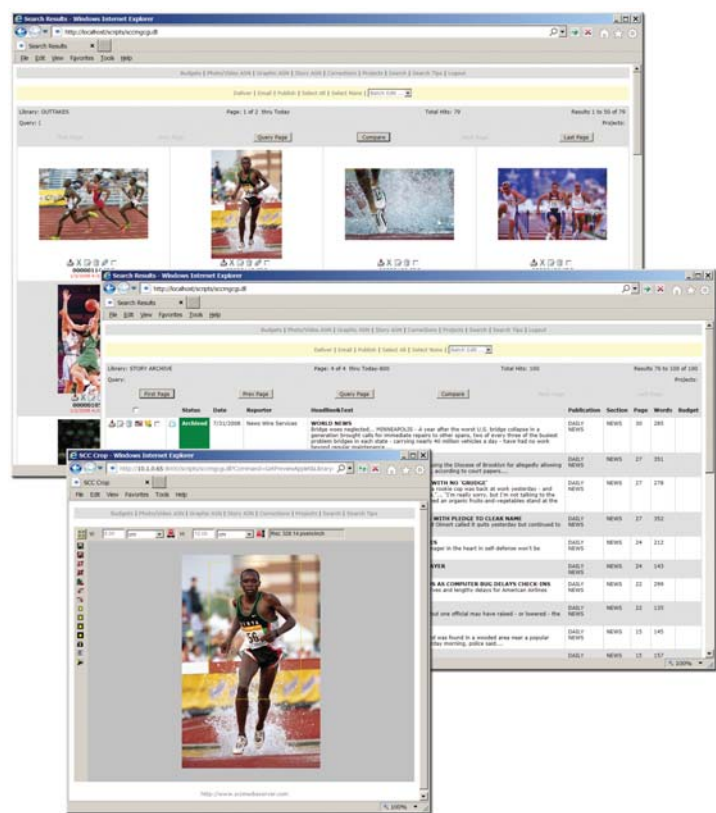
Search Results - Windows Internet Explorer
http://localhost/scripts/sccmgcgi.dll
Search Results
File Edit View Favorites Tools Help
Budgets | Photo/Video AIN | Graphic AIN | Story AIN | Corrections | Projects | Search | Search Tips | Logout
Deliver | Email | Publish | Select All | Select None | Batch Edit
Library: OUTTAKES Page: 1 of 2 thru Today Total Hits: 79 Results 1 to 50 of 79
Query: | Projects:
First Page Prev Page Query Page Compare Next Page Last Page

Search Results - Windows Internet Explorer
http://localhost/scripts/sccmgcgi.dll
Search Results
File Edit View Favorites Tools Help
Budgets | Photo/Video AIN | Graphic AIN | Story AIN | Corrections | Projects | Search | Search Tips | Logout
Deliver | Email | Publish | Select All | Select None | Batch Edit
Library: STORY ARCHIVE Page: 4 of 4 thru Today-800 Total Hits: 100 Results 76 to 100 of 100
Query: Projects:
First Page Prev Page Query Page Compare Next Page Last Page

| | Status | Date | Reporter | Headline&Text | Publication | Section | Page | Words | Budget |
|---|---|---|---|---|---|---|---|---|---|
| | Archived | 7/31/2008 | News Wire Services | WORLD NEWS Bridge woes neglected... MINNEAPOLIS - A year after the worst U.S. bridge collapse in a generation brought calls for immediate repairs to other spans, two of every three of the busiest problem bridges in each state - carrying nearly 40 million vehicles a day - have had no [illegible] | DAILY NEWS | NEWS | 30 | 285 | |
| | | | | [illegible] suing the Diocese of Brooklyn for allegedly allowing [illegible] according to court papers... | DAILY NEWS | NEWS | 27 | 351 | |
| | | | | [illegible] WITH NO 'GRUDGE' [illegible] rookie cop was back at work yesterday - and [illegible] "I'm really sorry, but I'm not talking to the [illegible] an organic fruits-and-vegetables stand at the | DAILY NEWS | NEWS | 27 | 278 | |
| | | | | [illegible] WITH PLEDGE TO CLEAN NAME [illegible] Dimont called it quits yesterday but continued to | DAILY NEWS | NEWS | 27 | 352 | |
| | | | | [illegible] ager in the heart in self-defense won't be | DAILY NEWS | NEWS | 24 | 212 | |
| | | | | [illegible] AYER | DAILY NEWS | NEWS | 24 | 143 | |
| | | | | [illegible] AS COMPUTER BUG DELAYS CHECK-INS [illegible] and lengthy delays for American Airlines | DAILY NEWS | NEWS | 22 | 299 | |
| | | | | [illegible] out one official may have raised - or lowered - the | DAILY NEWS | NEWS | 22 | 135 | |
| | | | | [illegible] was found in a wooded area near a popular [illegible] day morning, police said... | DAILY NEWS | NEWS | 15 | 145 | |
| | | | | | DAILY | NEWS | 15 | 157 | |

100%

SCC Crop - Windows Internet Explorer
http://10.1.0.65/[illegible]/sccmgcgi.dll?Command=GetPreviewApplet&Library=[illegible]
SCC Crop
File Edit View Favorites Tools Help
Budgets | Photo/Video AIN | Graphic AIN | Story AIN | Corrections | Projects | Search | Search Tips
W: 0.00 pts H: 72.00 pts Res: 338.14 pixels/inch
http://www.sciencesever.com
100%